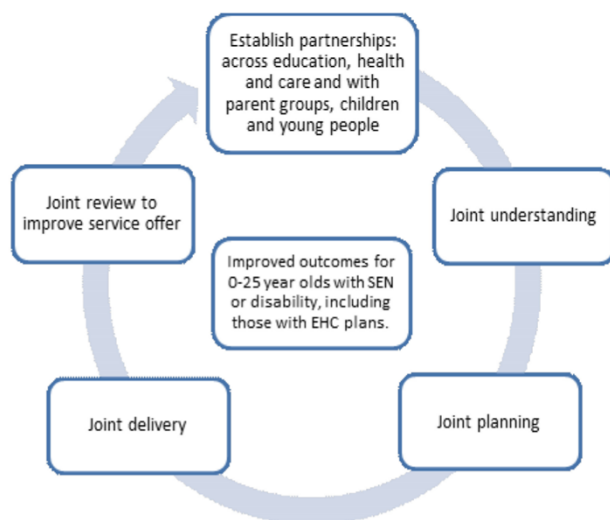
Establish partnerships: across education, health and care and with parent groups, children and young people

Joint understanding

Joint planning

Joint delivery

Joint review to improve service offer

Improved outcomes for 0-25 year olds with SEN or disability, including those with EHC plans.